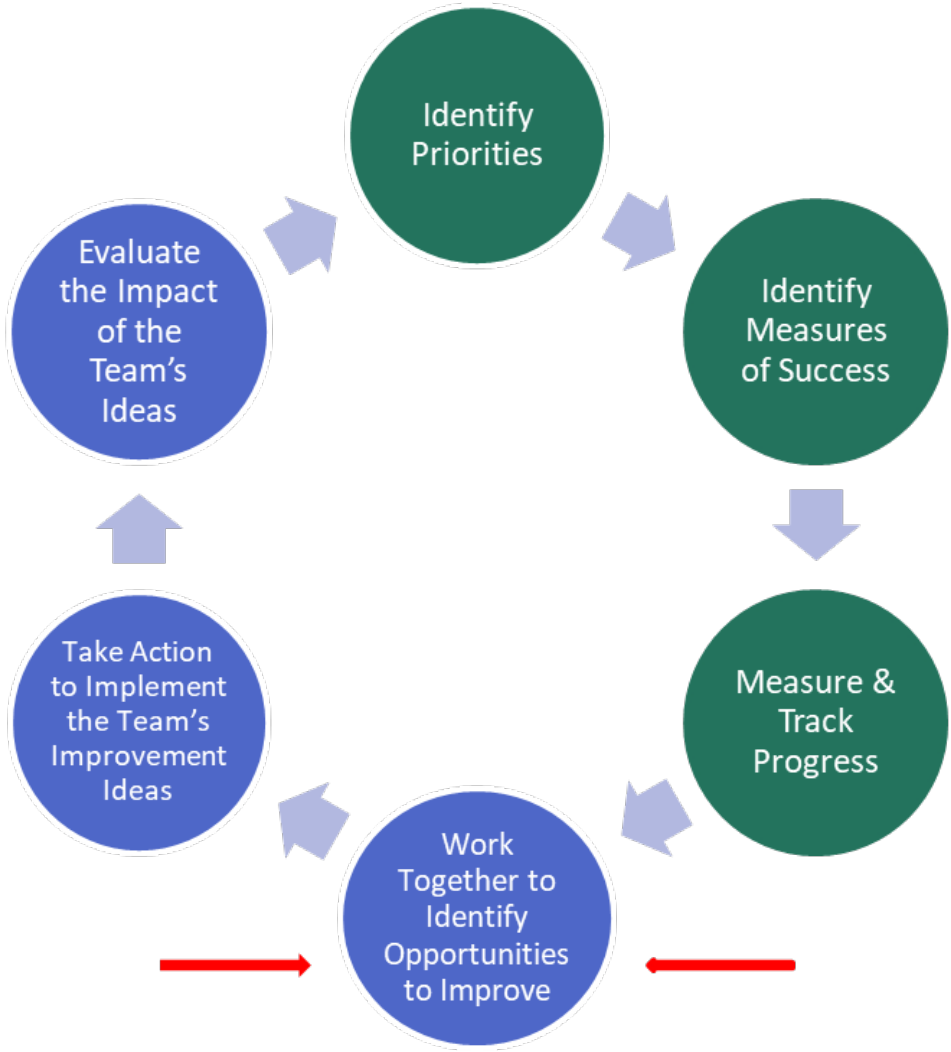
Identify Priorities

Identify Measures of Success

Measure & Track Progress

Work Together to Identify Opportunities to Improve

Take Action to Implement the Team's Improvement Ideas

Evaluate the Impact of the Team's Ideas